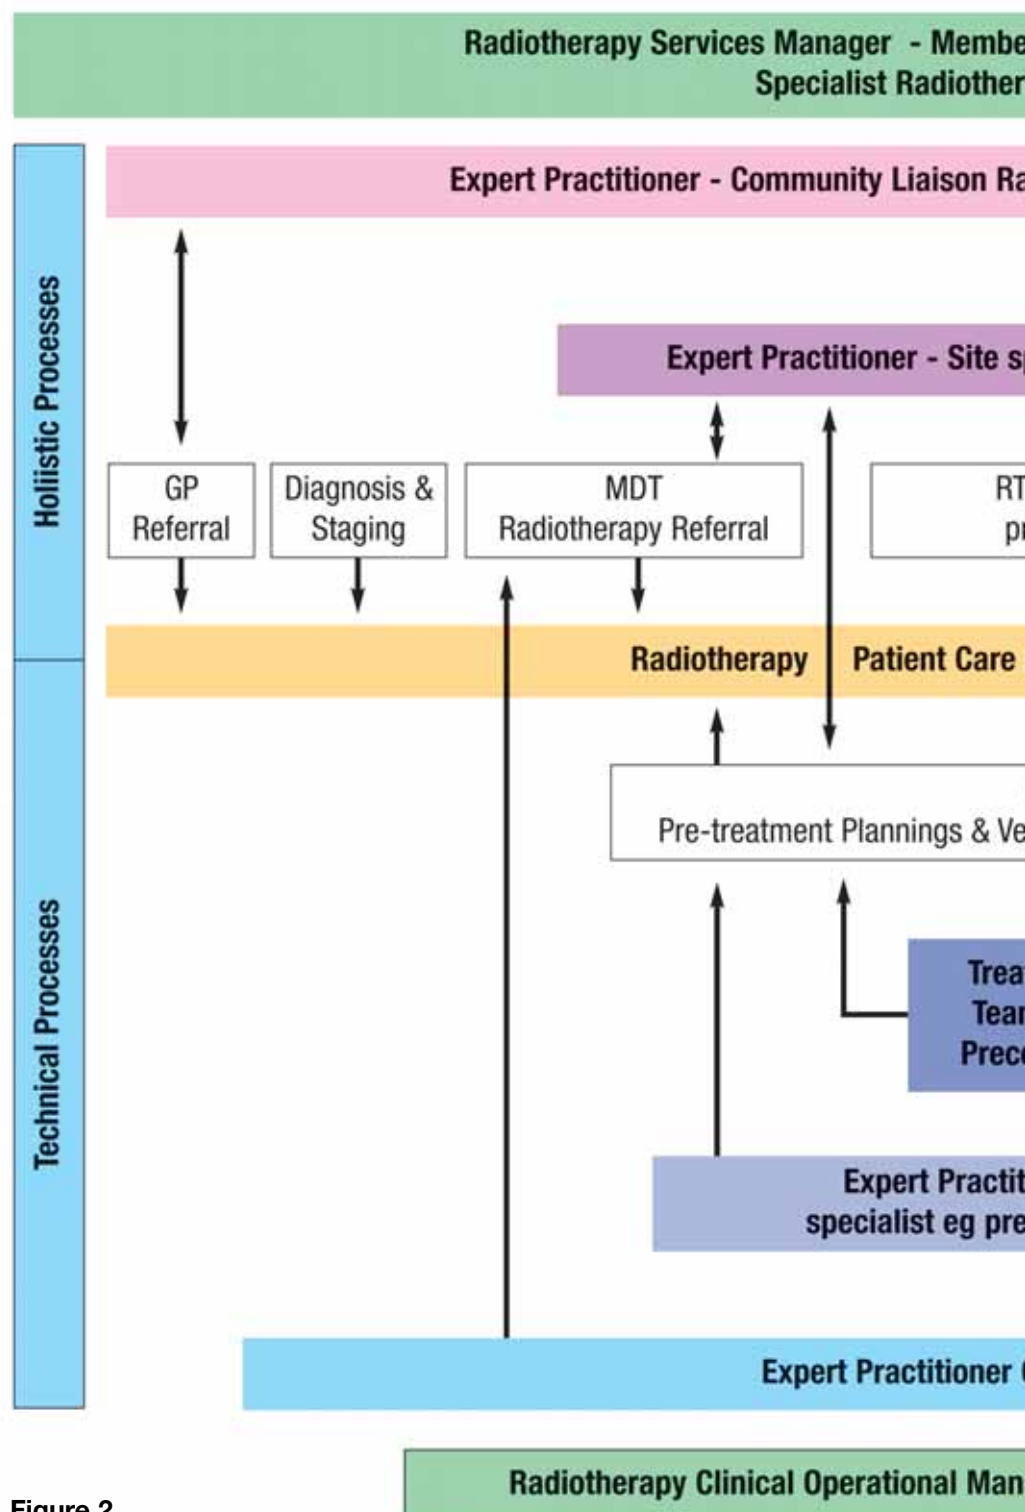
Radiotherapy Services Manager - Membe
Specialist Radiother

Holistic Processes

Expert Practitioner - Community Liaison Ra

Expert Practitioner - Site sp

GP Referral

Diagnosis & Staging

MDT Radiotherapy Referral

RT
pr

Radiotherapy

Patient Care

Technical Processes

Pre-treatment Plannings & Ve

Trea
Tean
Prec

Expert Practit
specialist eg pre

Expert Practitioner

Radiotherapy Clinical Operational Man

Figure 2